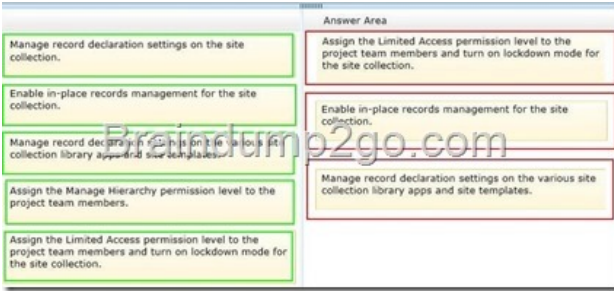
Answer Area

Manage record declaration settings on the site collection.

Enable in-place records management for the site collection.

Manage record declaration settings on the various site collection library apps and site templates.

Assign the Manage Hierarchy permission level to the project team members.

Assign the Limited Access permission level to the project team members and turn on lockdown mode for the site collection.

Assign the Limited Access permission level to the project team members and turn on lockdown mode for the site collection.

Enable in-place records management for the site collection.

Manage record declaration settings on the various site collection library apps and site templates.

Braindump2go.com